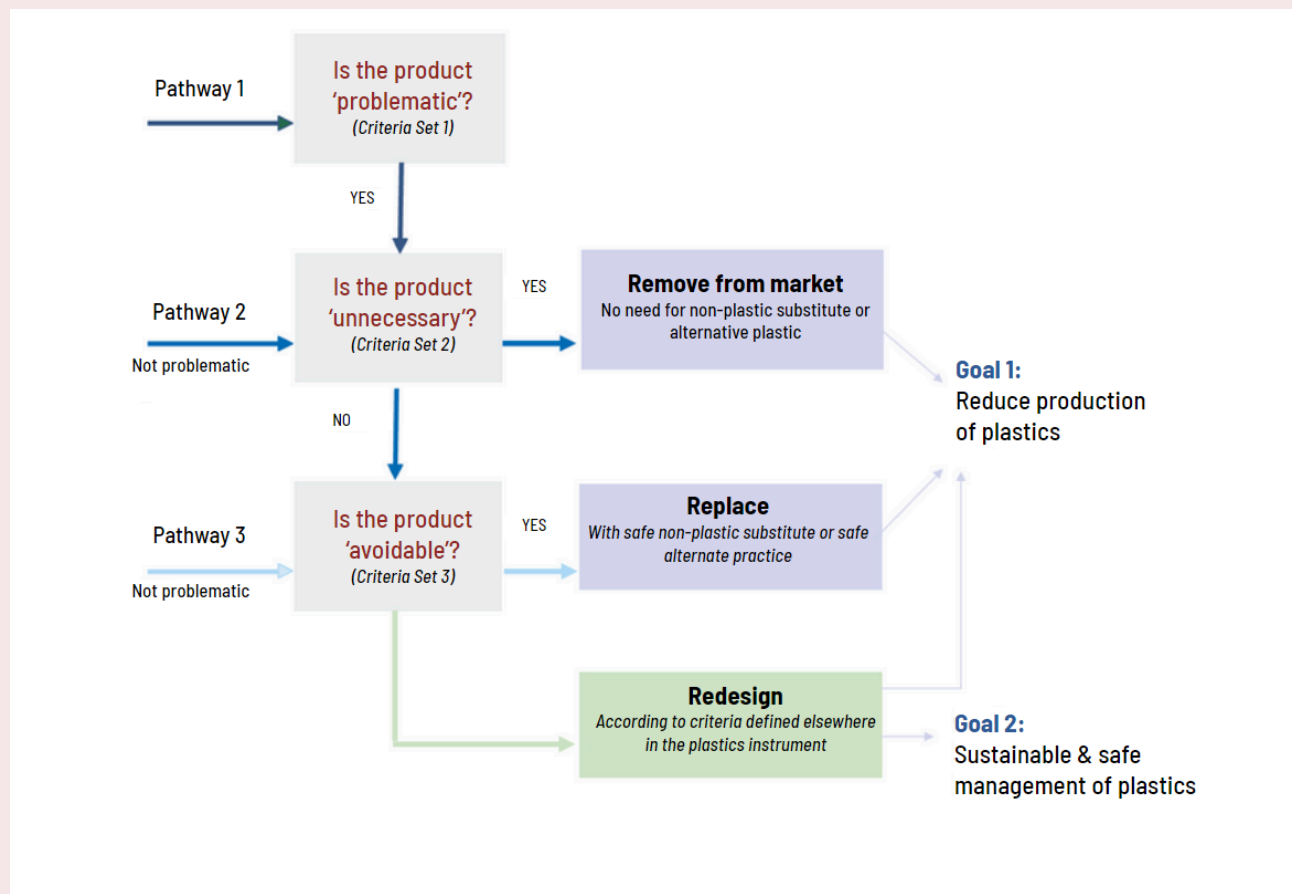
Pathway 1

Is the product 'problematic'?
(Criteria Set 1)

YES

Pathway 2
Not problematic

Is the product 'unnecessary'?
(Criteria Set 2)

YES

Remove from market
No need for non-plastic substitute or alternative plastic

NO

Goal 1:
Reduce production of plastics

Pathway 3
Not problematic

Is the product 'avoidable'?
(Criteria Set 3)

YES

Replace
With safe non-plastic substitute or safe alternate practice

Redesign
According to criteria defined elsewhere in the plastics instrument

Goal 2:
Sustainable & safe management of plastics